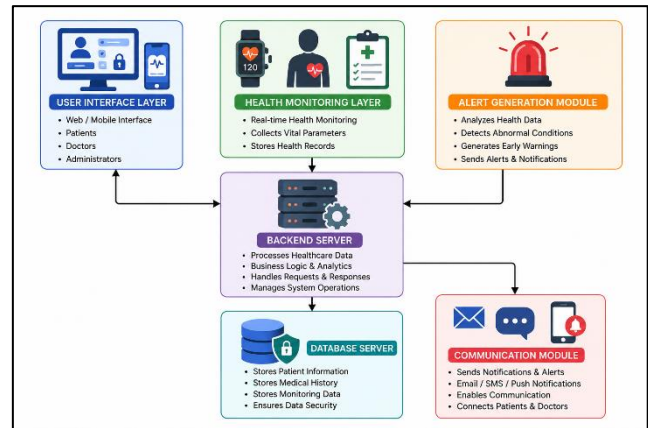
120

USER INTERFACE LAYER
• Web / Mobile Interface
• Patients
• Doctors
• Administrators

HEALTH MONITORING LAYER
• Real-time Health Monitoring
• Collects Vital Parameters
• Stores Health Records

ALERT GENERATION MODULE
• Analyzes Health Data
• Detects Abnormal Conditions
• Generates Early Warnings
• Sends Alerts & Notifications

BACKEND SERVER
• Processes Healthcare Data
• Business Logic & Analytics
• Handles Requests & Responses
• Manages System Operations

DATABASE SERVER
• Stores Patient Information
• Stores Medical History
• Stores Monitoring Data
• Ensures Data Security

COMMUNICATION MODULE
• Sends Notifications & Alerts
• Email / SMS / Push Notifications
• Enables Communication
• Connects Patients & Doctors